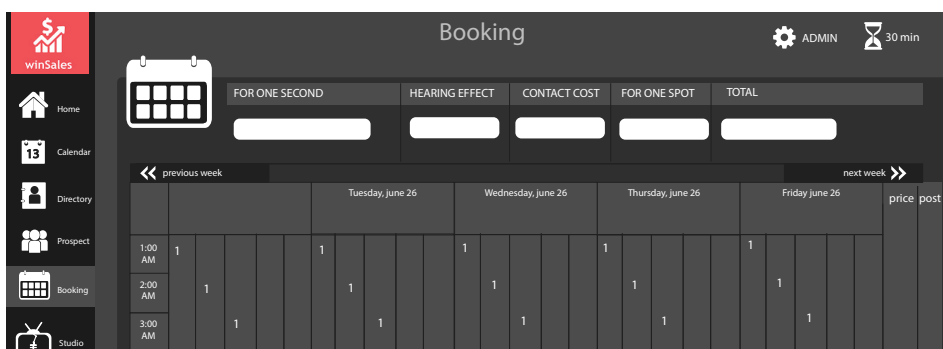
winSales

Home

13 Calendar

Directory

Prospect

Booking

Studio

Booking

ADMIN

30 min

| FOR ONE SECOND | HEARING EFFECT | CONTACT COST | FOR ONE SPOT | TOTAL |
|---|---|---|---|---|

previous week

next week

| | | Tuesday, june 26 | Wednesday, june 26 | Thursday, june 26 | Friday june 26 | price | post |
|---|---|---|---|---|---|---|---|
| 1:00 AM | 1 | 1 | 1 | 1 | 1 | | |
| 2:00 AM | 1 | 1 | 1 | 1 | 1 | | |
| 3:00 AM | 1 | 1 | 1 | 1 | 1 | | |